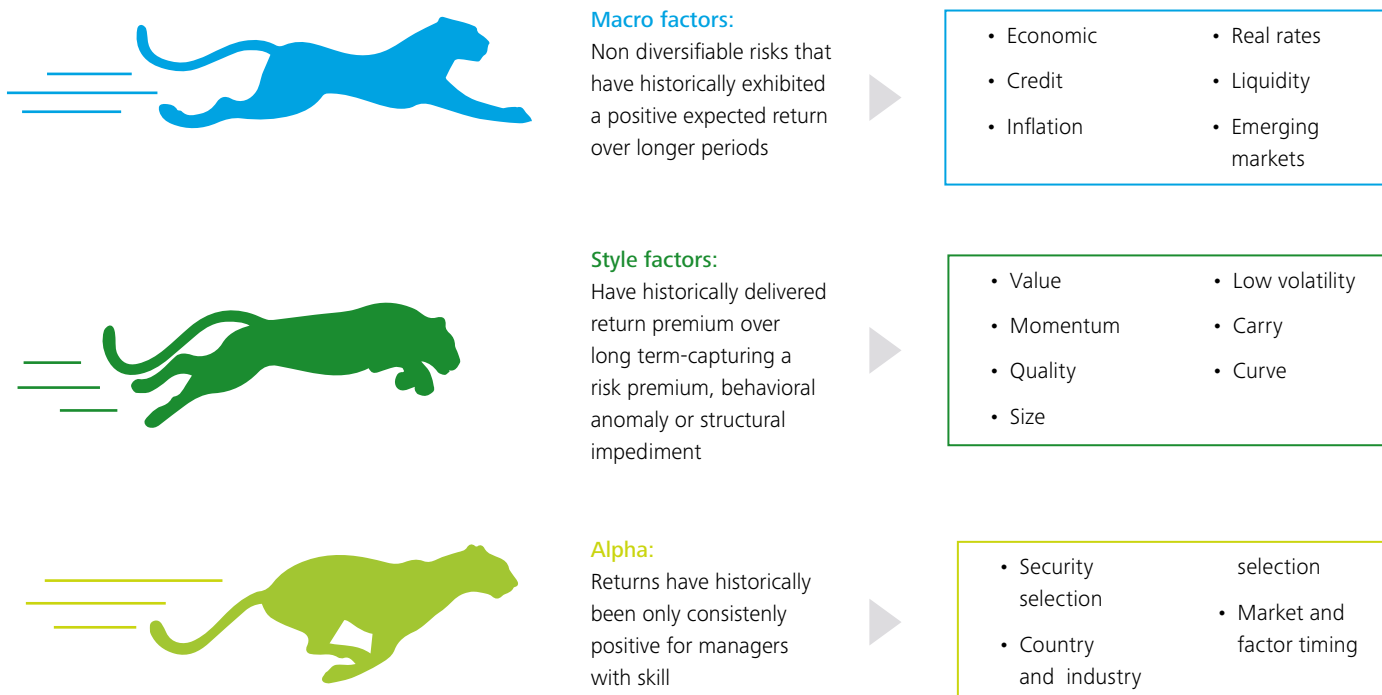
Macro factors:
Non diversifiable risks that have historically exhibited a positive expected return over longer periods

- Economic
- Credit
- Inflation
- Real rates
- Liquidity
- Emerging markets

Style factors:
Have historically delivered return premium over long term-capturing a risk premium, behavioral anomaly or structural impediment

- Value
- Momentum
- Quality
- Size
- Low volatility
- Carry
- Curve

Alpha:
Returns have historically been only consistenly positive for managers with skill

- Security selection
- Country and industry selection
- Market and factor timing